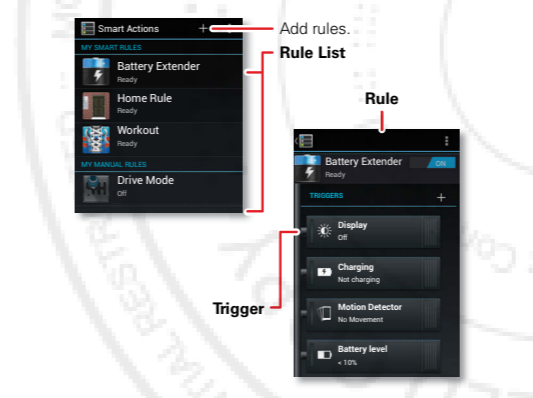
Smart Actions +

Add rules.

MY SMART RULES

Rule List

Battery Extender
Ready

Home Rule
Ready

Workout
Ready

MY MANUAL RULES

Drive Mode
Off

Rule

Battery Extender ON
Ready

TRIGGERS +

Display
Off

Charging
Not charging

Trigger

Motion Detector
No Movement

Battery level
< 10%